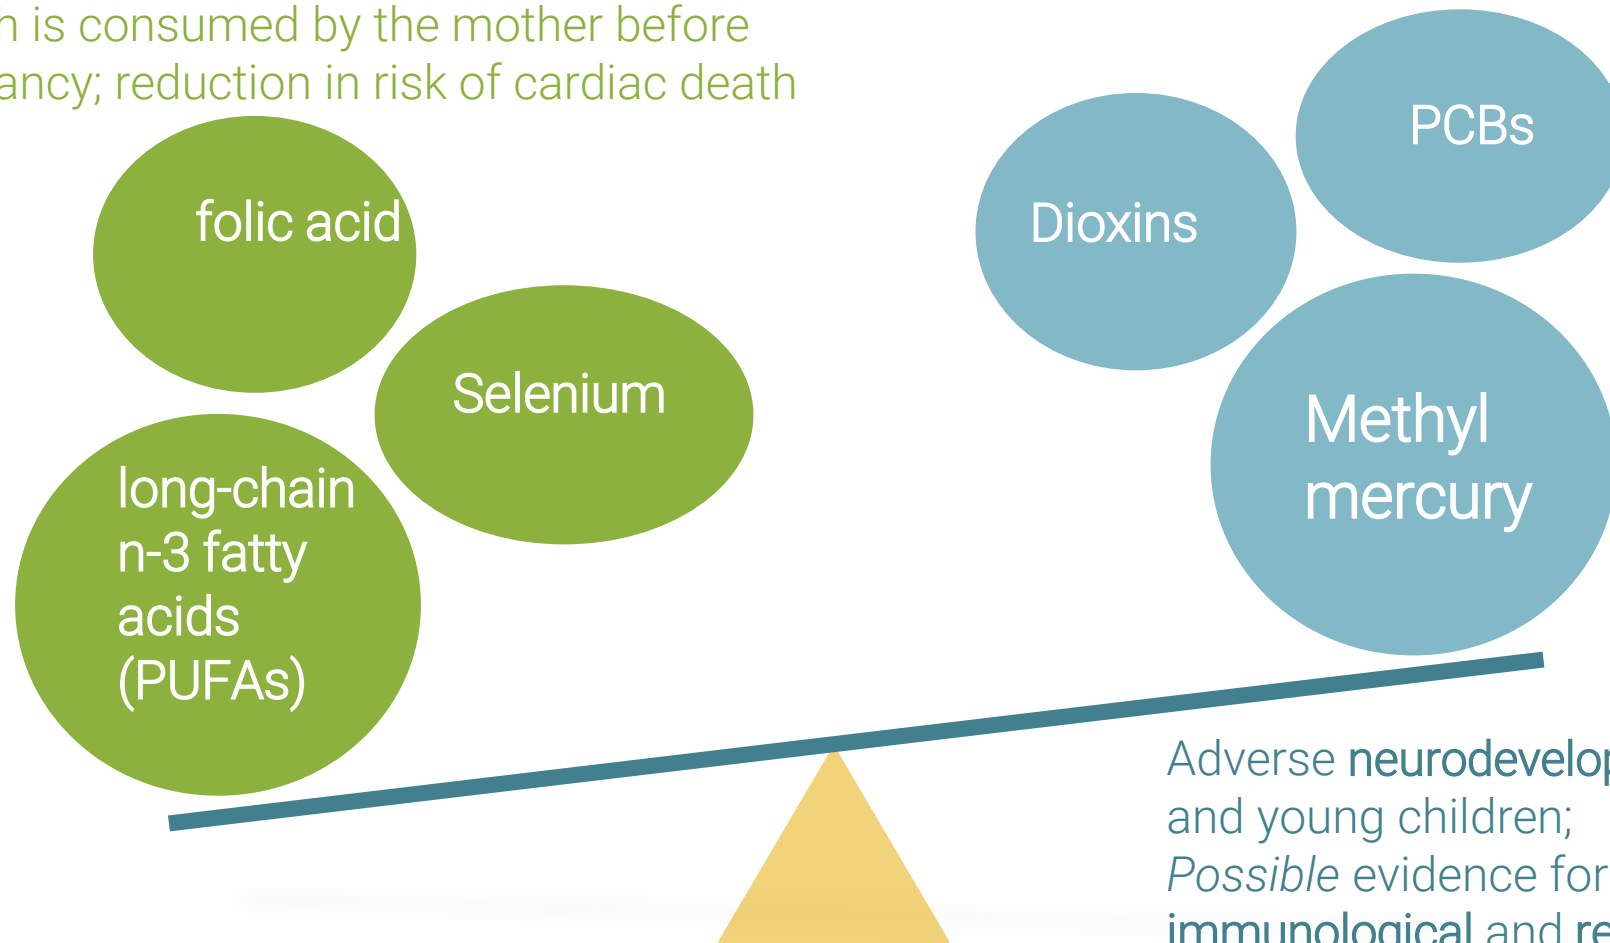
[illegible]h is consumed by the mother before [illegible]ancy; reduction in risk of cardiac death

folic acid

Selenium

long-chain n-3 fatty acids (PUFAs)

Dioxins

PCBs

Methyl mercury

Adverse neurodevelop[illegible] and young children; *Possible* evidence for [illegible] immunological and re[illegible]